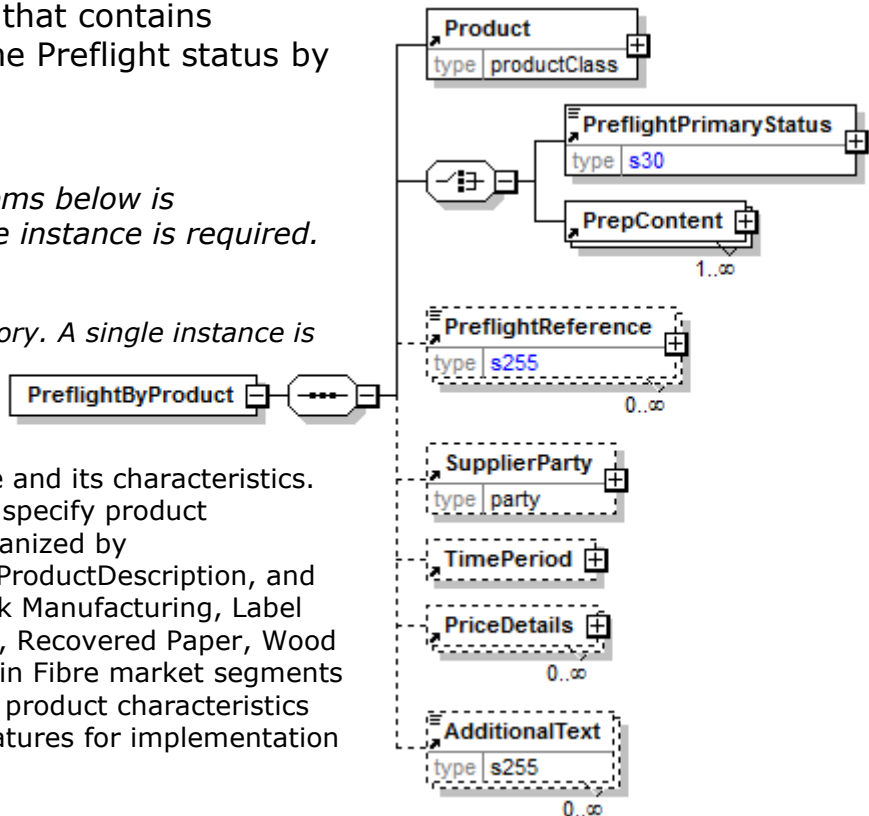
that contains
he Preflight status by

ms below is
e instance is required.

ory. A single instance is

e and its characteristics. specify product anized by ProductDescription, and k Manufacturing, Label , Recovered Paper, Wood in Fibre market segments product characteristics atures for implementation

Product
type productClass

PreflightPrimaryStatus
type s30

PrepContent
1..∞

PreflightReference
type s255
0..∞

PreflightByProduct

SupplierParty
type party

TimePeriod

PriceDetails
0..∞

AdditionalText
type s255
0..∞